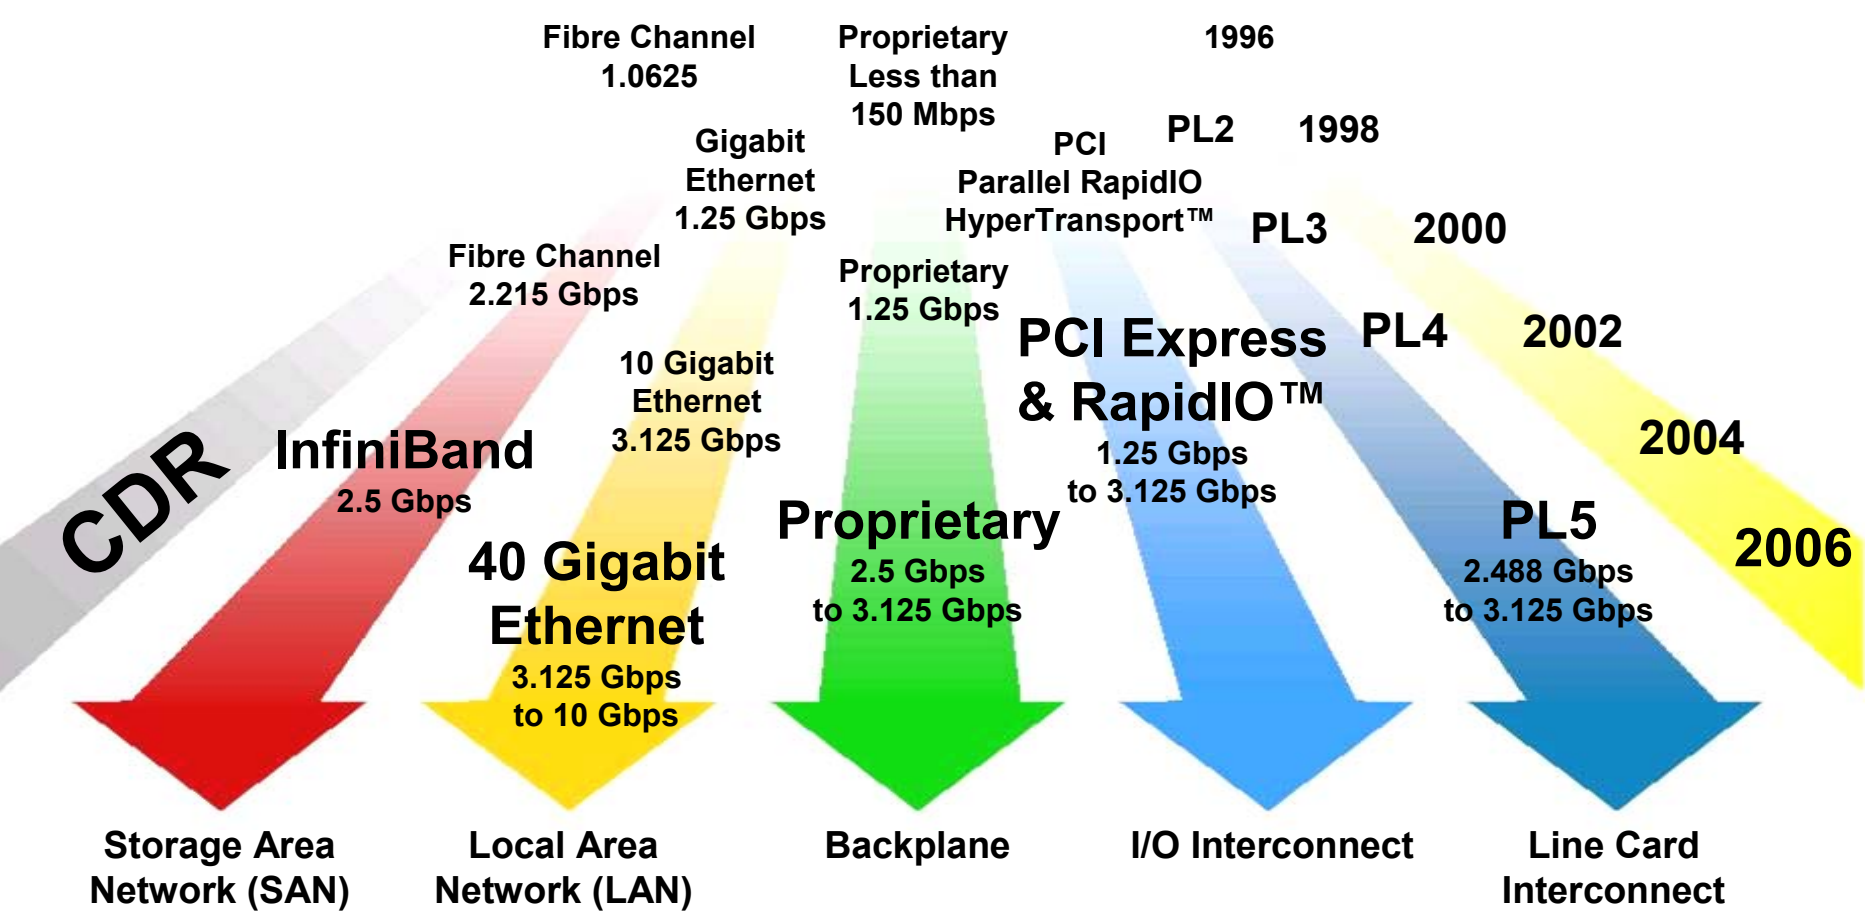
Fibre Channel
1.0625

Proprietary
Less than
150 Mbps

1996

PCI
PL2
1998

Gigabit
Ethernet
1.25 Gbps

Parallel RapidIO
HyperTransport™

PL3
2000

Fibre Channel
2.215 Gbps

Proprietary
1.25 Gbps

PCI Express
& RapidIO™
1.25 Gbps
to 3.125 Gbps

PL4
2002

10 Gigabit
Ethernet
3.125 Gbps

2004

CDR

InfiniBand
2.5 Gbps

40 Gigabit
Ethernet
3.125 Gbps
to 10 Gbps

Proprietary
2.5 Gbps
to 3.125 Gbps

PL5
2.488 Gbps
to 3.125 Gbps

2006

Storage Area
Network (SAN)

Local Area
Network (LAN)

Backplane

I/O Interconnect

Line Card
Interconnect